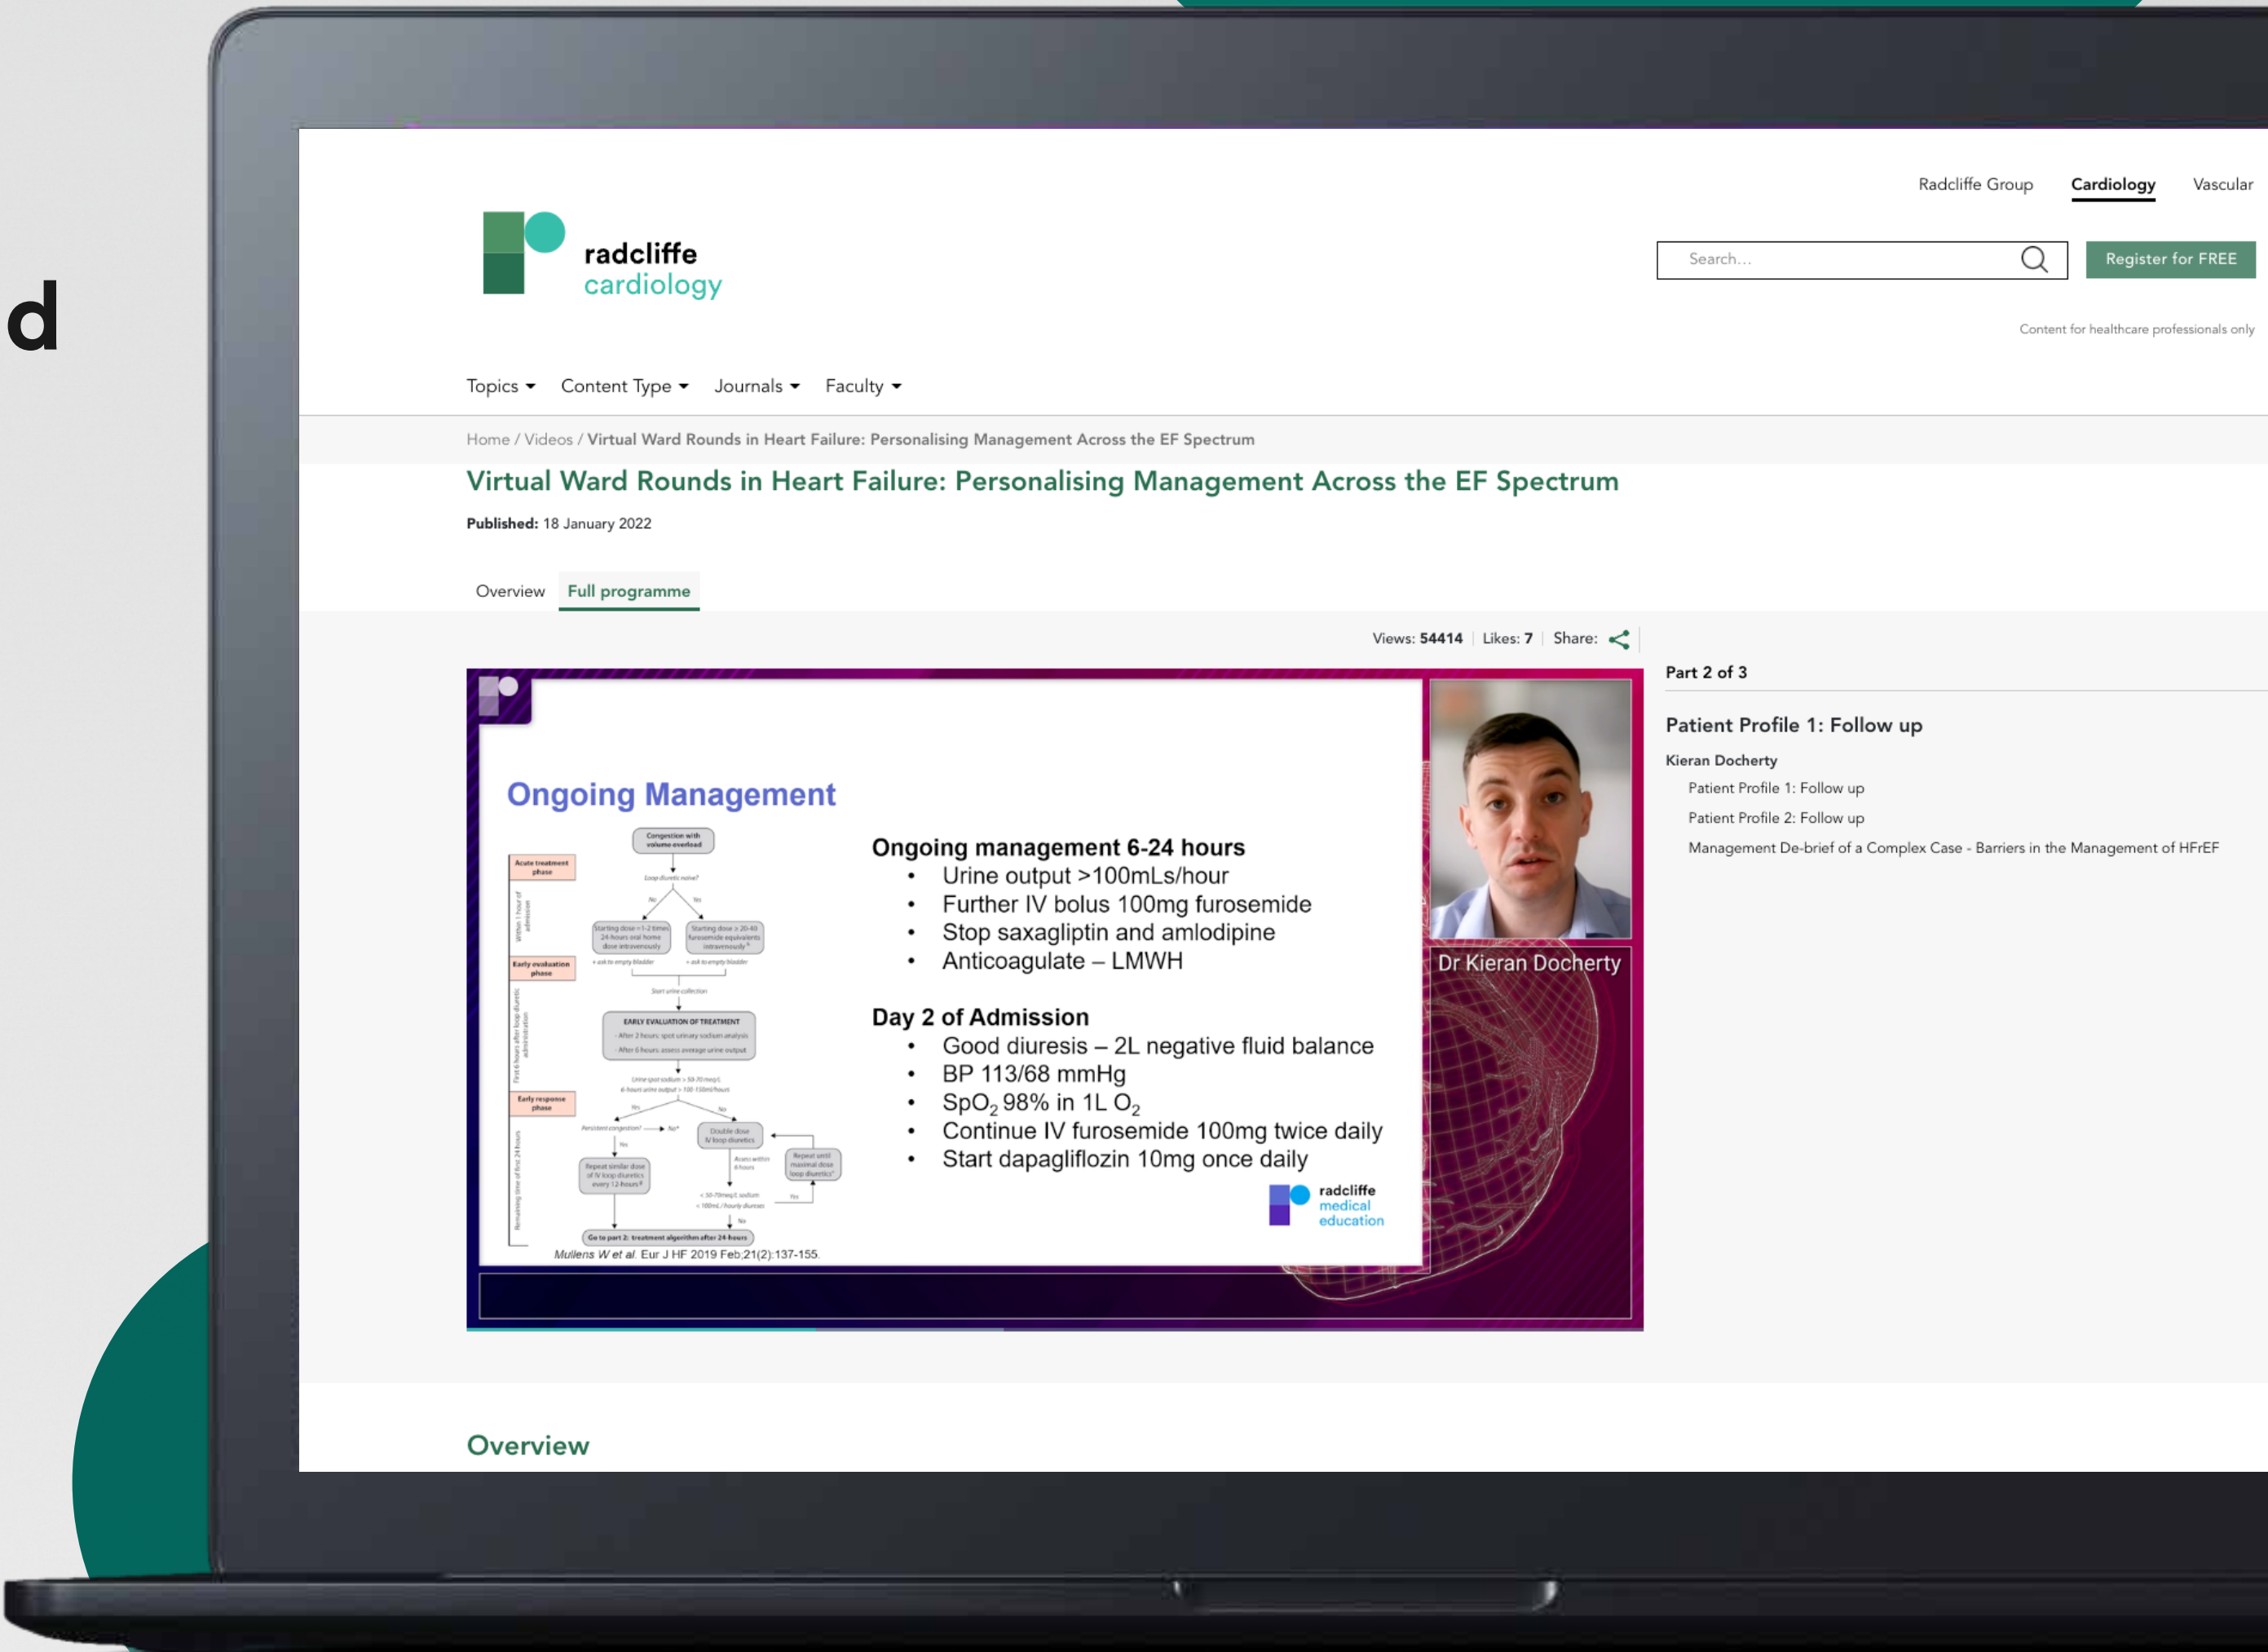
d

Radcliffe Group Cardiology Vascular

radcliffe cardiology

Search...

Register for FREE

Content for healthcare professionals only

Topics ▾ Content Type ▾ Journals ▾ Faculty ▾

Home / Videos / Virtual Ward Rounds in Heart Failure: Personalising Management Across the EF Spectrum

Virtual Ward Rounds in Heart Failure: Personalising Management Across the EF Spectrum

**Published:** 18 January 2022

Overview Full programme

Views: 54414 | Likes: 7 | Share:

Ongoing Management

Congestion with volume overload

Acute treatment phase

Loop diuretic naive?

No Yes

Starting dose = 1-2 times 24-hours oral home dose intravenously

Starting dose = 20-40 furosemide equivalents intravenously

Early evaluation phase

Spot urine collection

EARLY EVALUATION OF TREATMENT

Early response phase

Double dose IV loop diuretics

Repeat similar dose of IV loop diuretics every 12-hours

Repeat until maximal dose loop diuretics

Go to part 2: treatment algorithm after 24-hours

Mullens W et al. Eur J HF 2019 Feb;21(2):137-155.

Ongoing management 6-24 hours
• Urine output >100mLs/hour
• Further IV bolus 100mg furosemide
• Stop saxagliptin and amlodipine
• Anticoagulate – LMWH

Day 2 of Admission
• Good diuresis – 2L negative fluid balance
• BP 113/68 mmHg
• $SpO_2$ 98% in 1L $O_2$
• Continue IV furosemide 100mg twice daily
• Start dapagliflozin 10mg once daily

radcliffe medical education

Dr Kieran Docherty

Part 2 of 3

Patient Profile 1: Follow up

Kieran Docherty

Patient Profile 1: Follow up

Patient Profile 2: Follow up

Management De-brief of a Complex Case - Barriers in the Management of HFrEF

Overview